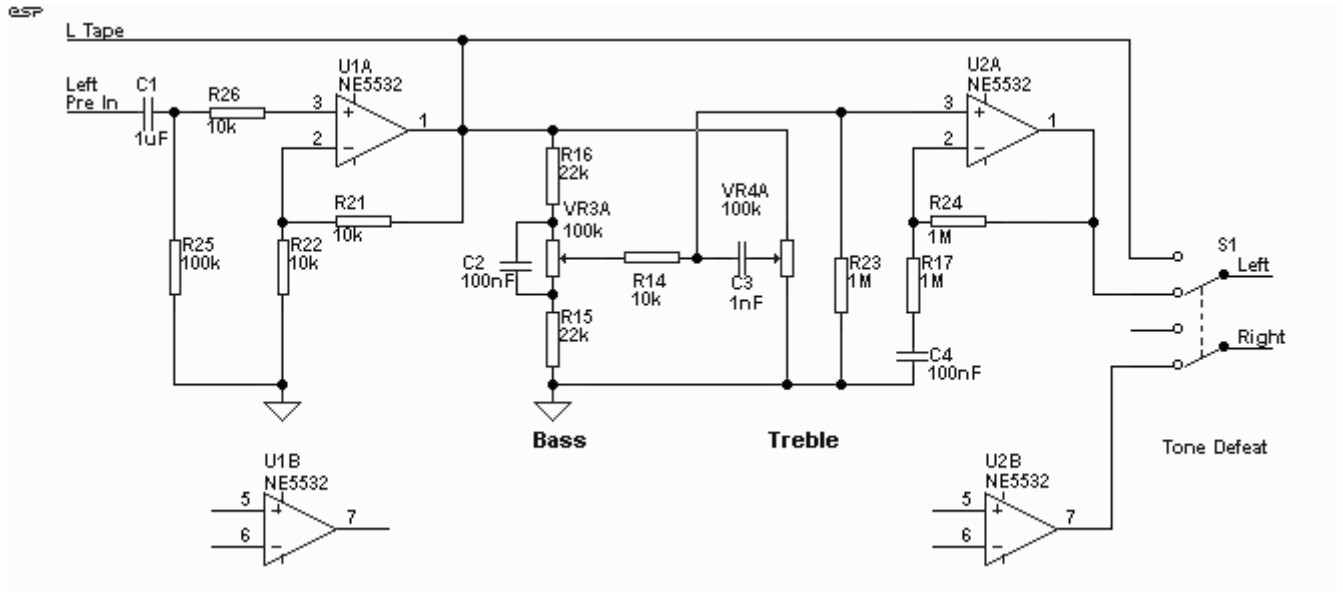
esp
L Tape

Left
Pre In
C1
1uF
R26
10k
U1A
NE5532
3
+
2
−
1
R21
10k
R25
100k
R22
10k
R16
22k
VR3A
100k
C2
100nF
R15
22k
R14
10k
VR4A
100k
C3
1nF
R23
1M
U2A
NE5532
3
+
2
−
1
R24
1M
R17
1M
C4
100nF
S1
Left
Right

Bass
Treble
Tone Defeat

U1B
NE5532
5
+
6
−
7

U2B
NE5532
5
+
6
−
7